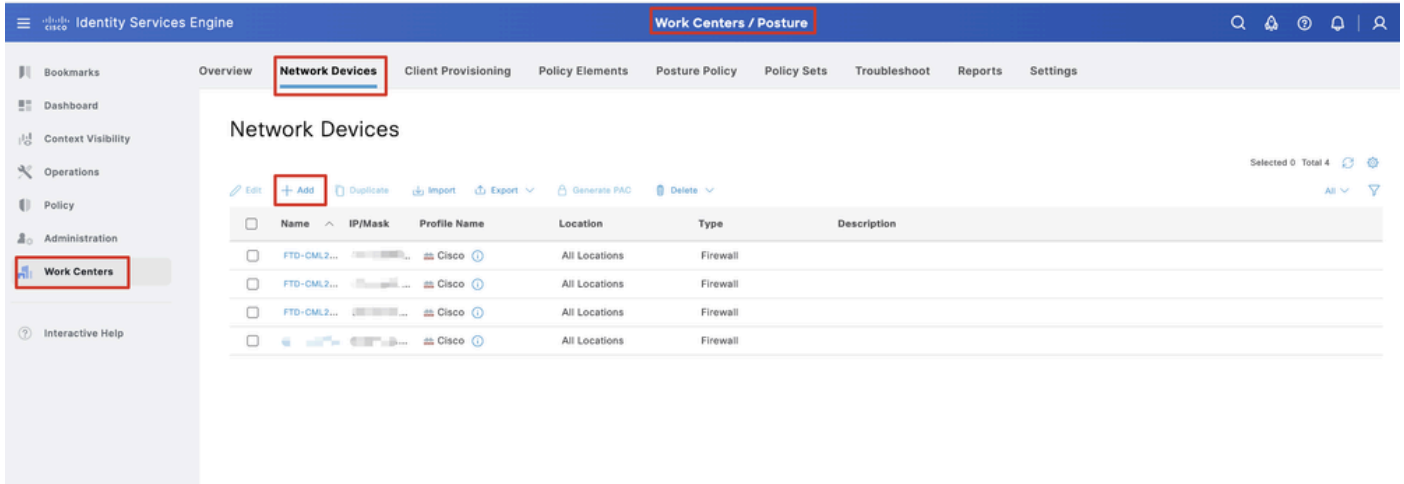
cisco Identity Services Engine

Work Centers / Posture

Bookmarks
Dashboard
Context Visibility
Operations
Policy
Administration
Work Centers

Interactive Help

Overview | Network Devices | Client Provisioning | Policy Elements | Posture Policy | Policy Sets | Troubleshoot | Reports | Settings

Network Devices

Selected 0 Total 4

Edit | + Add | Duplicate | Import | Export | Generate PAC | Delete

All

| | Name | IP/Mask | Profile Name | Location | Type | Description |
|---|---|---|---|---|---|---|
| | FTD-CML2... | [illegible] | Cisco | All Locations | Firewall | |
| | FTD-CML2... | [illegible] | Cisco | All Locations | Firewall | |
| | FTD-CML2... | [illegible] | Cisco | All Locations | Firewall | |
| | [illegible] | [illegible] | Cisco | All Locations | Firewall | |